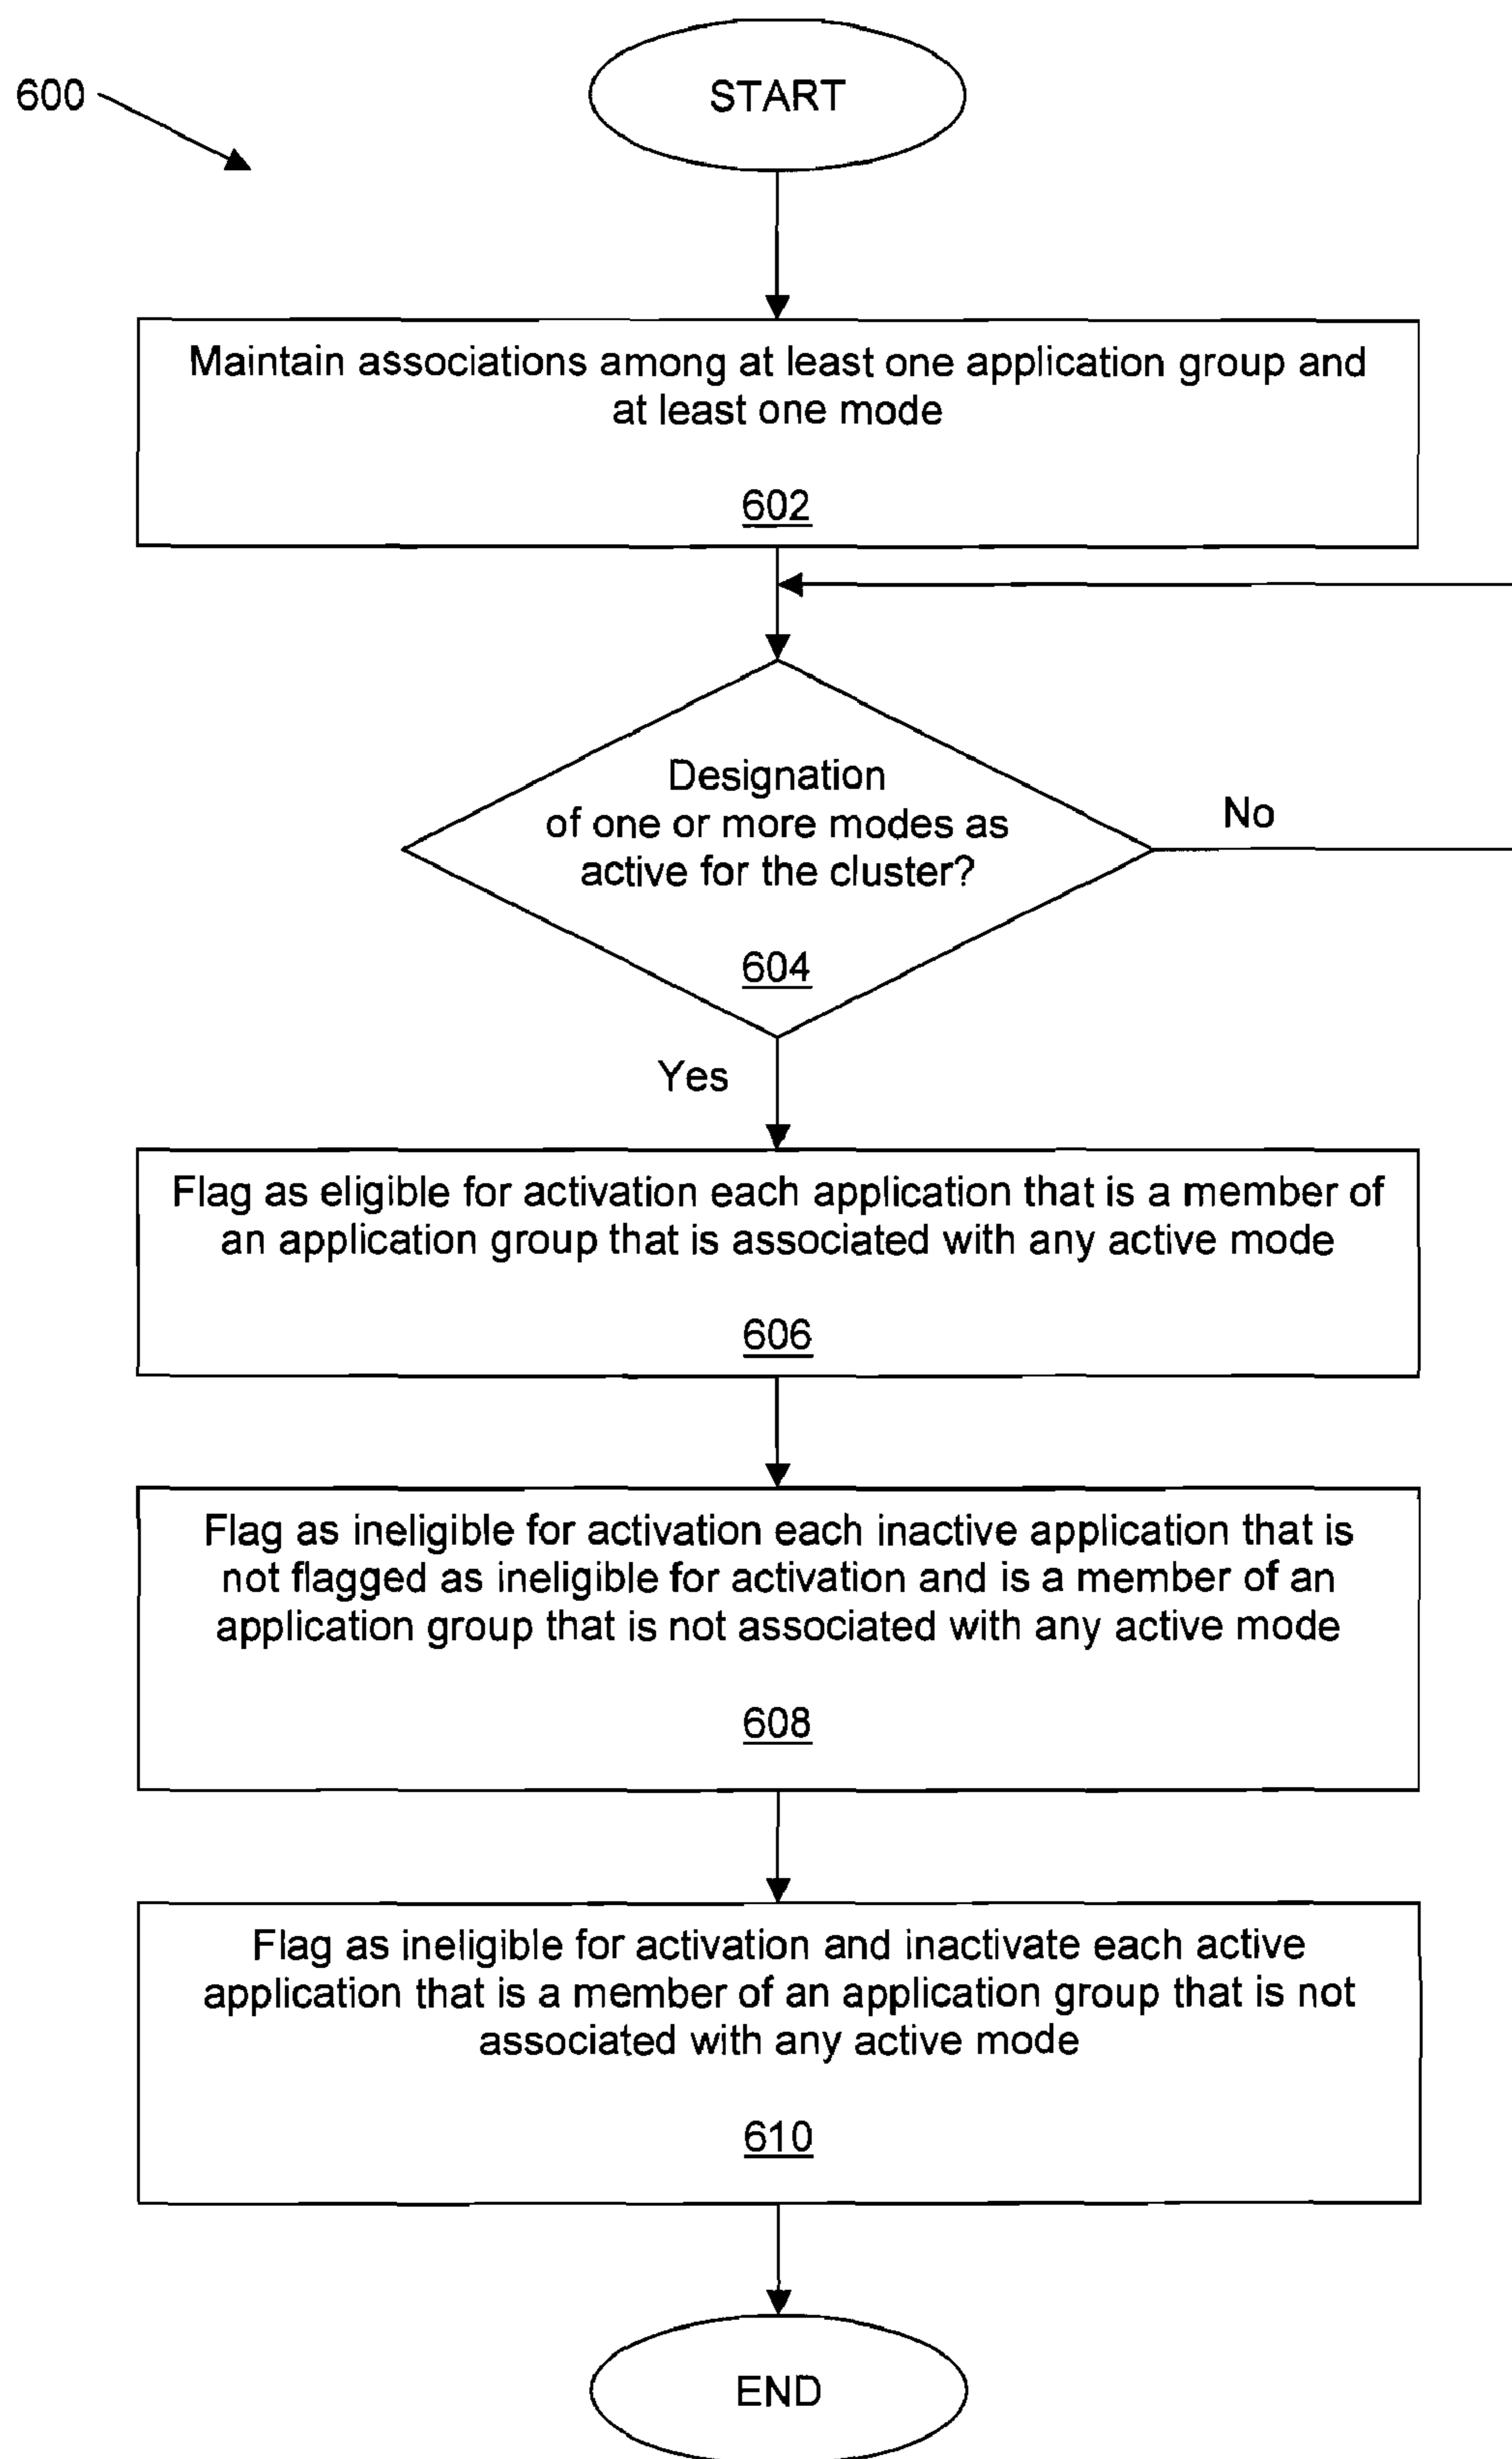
600

START

Maintain associations among at least one application group and at least one mode

602

Designation of one or more modes as active for the cluster?

604

No

Yes

Flag as eligible for activation each application that is a member of an application group that is associated with any active mode

606

Flag as ineligible for activation each inactive application that is not flagged as ineligible for activation and is a member of an application group that is not associated with any active mode

608

Flag as ineligible for activation and inactivate each active application that is a member of an application group that is not associated with any active mode

610

END